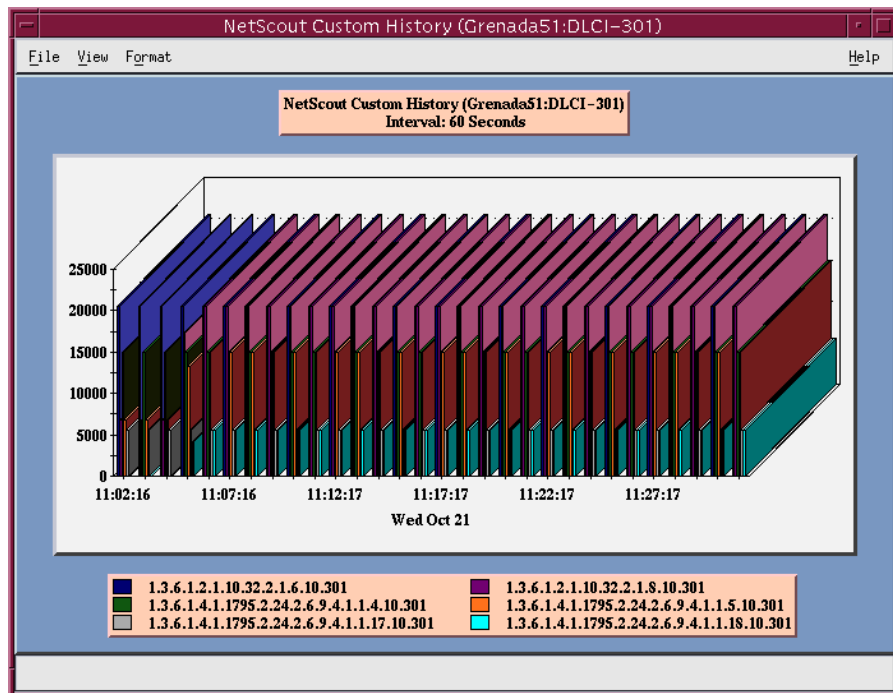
NetScout Custom History (Grenada51:DLCI-301)

File View Format Help

NetScout Custom History (Grenada51:DLCI-301)
Interval: 60 Seconds

25000
20000
15000
10000
5000
0

11:02:16 11:07:16 11:12:17 11:17:17 11:22:17 11:27:17

Wed Oct 21

1.3.6.1.2.1.10.32.2.1.6.10.301
1.3.6.1.2.1.10.32.2.1.8.10.301
1.3.6.1.4.1.1795.2.24.2.6.9.4.1.1.4.10.301
1.3.6.1.4.1.1795.2.24.2.6.9.4.1.1.5.10.301
1.3.6.1.4.1.1795.2.24.2.6.9.4.1.1.17.10.301
1.3.6.1.4.1.1795.2.24.2.6.9.4.1.1.18.10.301